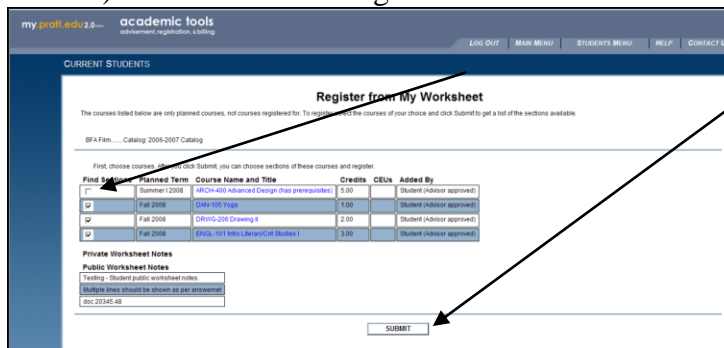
my.pratt.edu 2.0 beta academic tools advisement, registration, & billing

LOG OUT MAIN MENU STUDENTS MENU HELP CONTACT U

CURRENT STUDENTS

Register from My Worksheet

The courses listed below are only planned courses, not courses registered for. To register, select the courses of your choice and click Submit to get a list of the sections available.

BFA Film.......Catalog: 2006-2007 Catalog

First, choose courses, after and click Submit, you can choose sections of these courses and register.

| Find Sections | Planned Term | Course Name and Title | Credits | CEUs | Added By |
|---|---|---|---|---|---|
| ☐ | Summer I 2008 | ARCH-400 Advanced Design (has prerequisites) | 5.00 | | Student (Advisor approved) |
| ☑ | Fall 2008 | DAN-105 Yoga | 1.00 | | Student (Advisor approved) |
| ☑ | Fall 2008 | DRWG-206 Drawing II | 2.00 | | Student (Advisor approved) |
| ☑ | Fall 2008 | ENGL-101 Intro Literary/Crit Studies I | 3.00 | | Student (Advisor approved) |

Private Worksheet Notes

Public Worksheet Notes

Testing - Student public worksheet notes.

Multiple lines should be shown as per answernet

doc 20345.48

SUBMIT